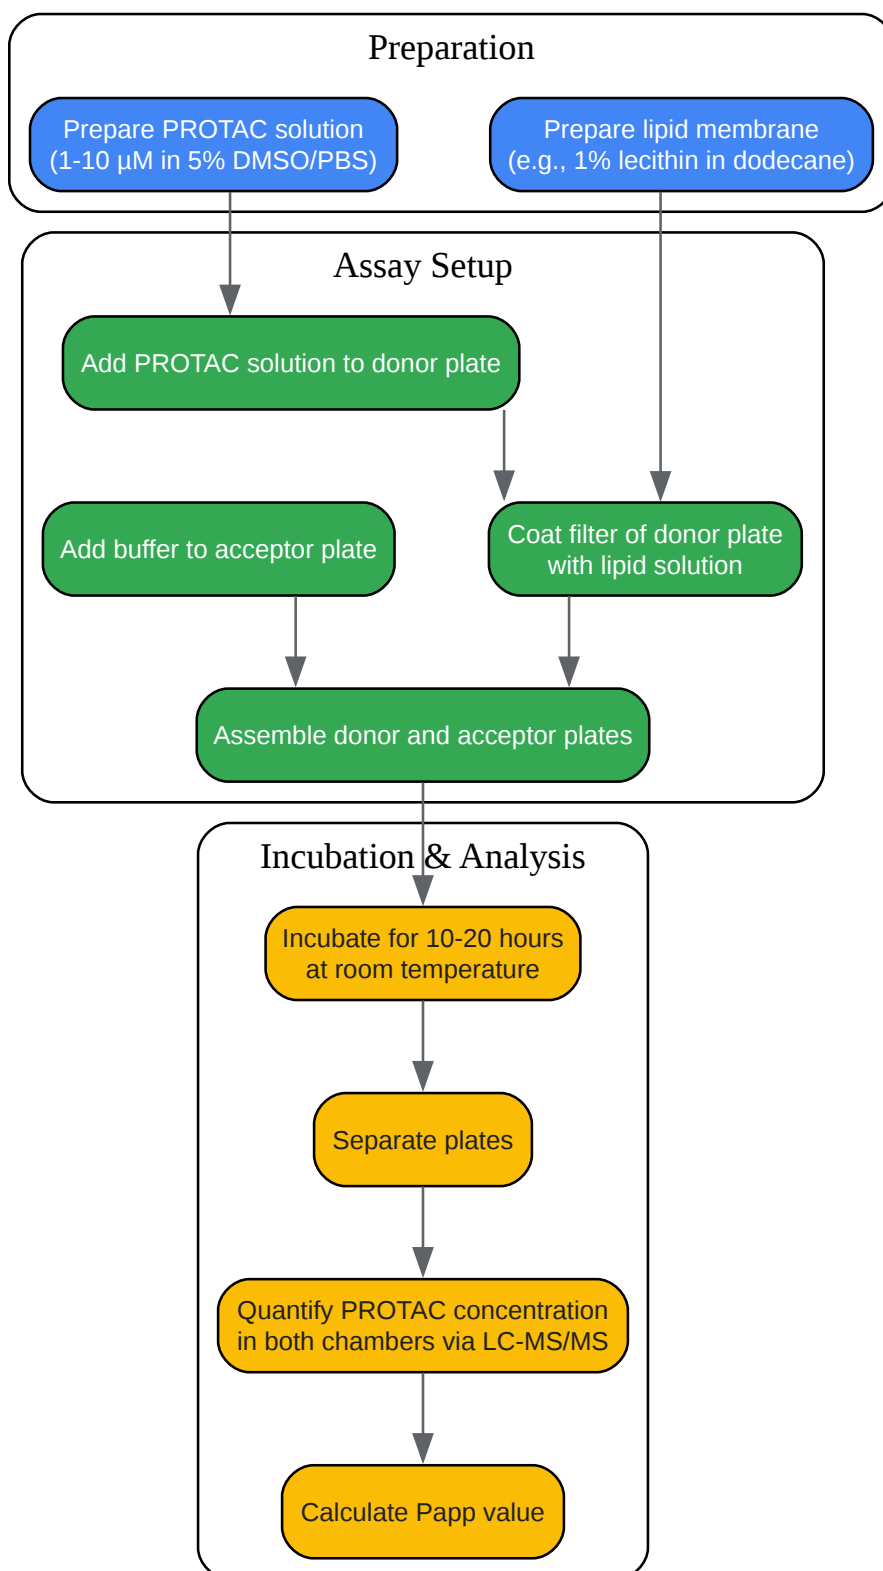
Preparation

Prepare PROTAC solution (1-10 µM in 5% DMSO/PBS)

Prepare lipid membrane (e.g., 1% lecithin in dodecane)

Assay Setup

Add PROTAC solution to donor plate

Add buffer to acceptor plate

Coat filter of donor plate with lipid solution

Assemble donor and acceptor plates

Incubation & Analysis

Incubate for 10-20 hours at room temperature

Separate plates

Quantify PROTAC concentration in both chambers via LC-MS/MS

Calculate Papp value